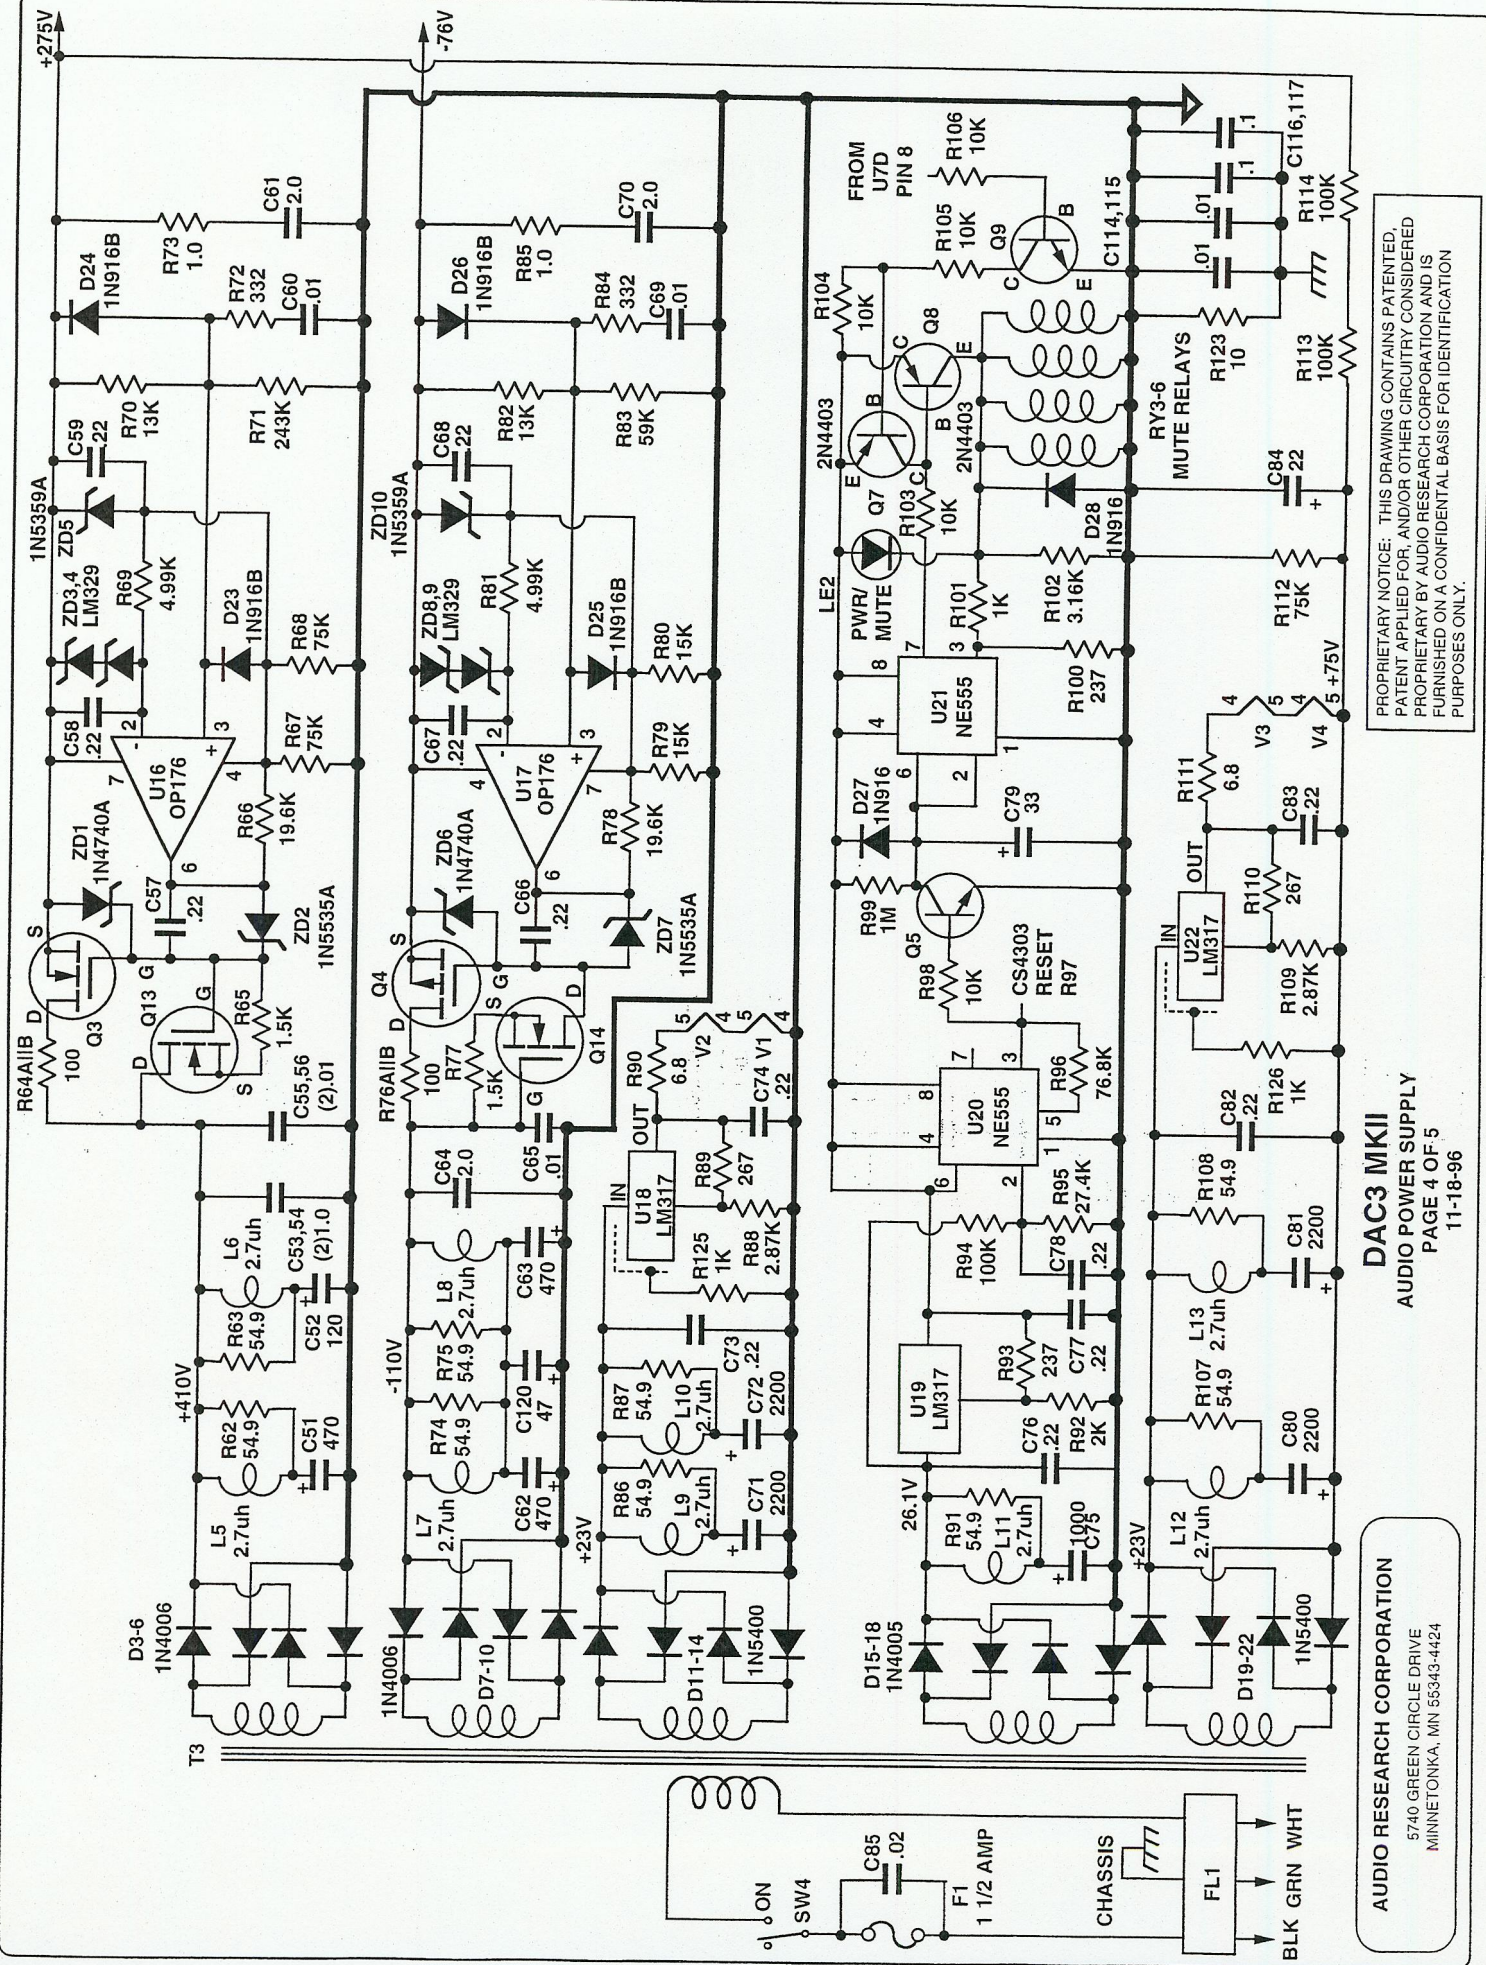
+275V
-76V
D24 1N916B
R73 1.0
C61 2.0
R72 332
C60 .01
R70 13K
R71 243K
C59 22
1N5359A ZD5
ZD3,4 LM329
R69 4.99K
D23 1N916B
R68 75K
C58 22
U16 OP176
R67 75K
R66 19.6K
ZD1 1N4740A
C57 .22
ZD2 1N5535A
Q3
Q13
R65 1.5K
R64A||B 100
C55,56 (2)).01
L6 2.7uh
C53,54 (2)1.0
R63 54.9
C52 120
+410V
R62 54.9
C51 470
L5 2.7uh
D3-6 1N4006
T3
D26 1N916B
R85 1.0
C70 2.0
R84 332
C69 .01
R82 13K
R83 59K
C68 22
ZD10 1N5359A
ZD8,9 LM329
R81 4.99K
D25 1N916B
R80 15K
C67 .22
U17 OP176
R79 15K
R78 19.6K
ZD6 1N4740A
C66 .22
ZD7 1N5535A
Q4
Q14
R76A||B 100
R77 1.5K
C65 .01
C64 2.0
L8 2.7uh
C63 470
-110V
R75 54.9
R74 54.9
C120 47
L7 2.7uh
C62 470
+23V
1N4006
D7-10
R90 6.8
V2
V1
C74 .22
U18 LM317
R89 267
R88 2.87K
R125 1K
C73 .22
R87 54.9
L10 2.7uh
C72 2200
R86 54.9
L9 2.7uh
C71 2200
D11-14
1N5400
FROM U7D PIN 8
R106 10K
R105 10K
Q9
C114,115
C116,117
R114 100K
R104 10K
Q8
2N4403
Q7
R103 10K
R123 10
R113 100K
RY3-6 MUTE RELAYS
D28 1N916
C84 22
LE2
PWR/ MUTE
R101 1K
R102 3.16K
R112 75K
U21 NE555
R100 237
+75V
V3
V4
R111 6.8
D27 1N916
C79 33
C83 .22
R99 1M
Q5
R98 10K
CS4303 RESET R97
R96 76.8K
U20 NE555
R110 267
U22 LM317
R109 2.87K
R126 1K
C82 .22
R95 27.4K
R94 100K
C78 .22
R108 54.9
C81 2200
U19 LM317
R93 237
C77 .22
L13 2.7uh
C76 .22
R92 2K
R107 54.9
C80 2200
26.1V
R91 54.9
L11 2.7uh
C75 1000
L12 2.7uh
D15-18 1N4005
D19-22
1N5400
ON
SW4
C85 .02
F1 1 1/2 AMP
CHASSIS
FL1
BLK GRN WHT
AUDIO RESEARCH CORPORATION
5740 GREEN CIRCLE DRIVE
MINNETONKA, MN 55343-4424
DAC3 MKII
AUDIO POWER SUPPLY
PAGE 4 OF 5
11-18-96
PROPRIETARY NOTICE: THIS DRAWING CONTAINS PATENTED, PATENT APPLIED FOR, AND/OR OTHER CIRCUITRY CONSIDERED PROPRIETARY BY AUDIO RESEARCH CORPORATION AND IS FURNISHED ON A CONFIDENTAL BASIS FOR IDENTIFICATION PURPOSES ONLY.